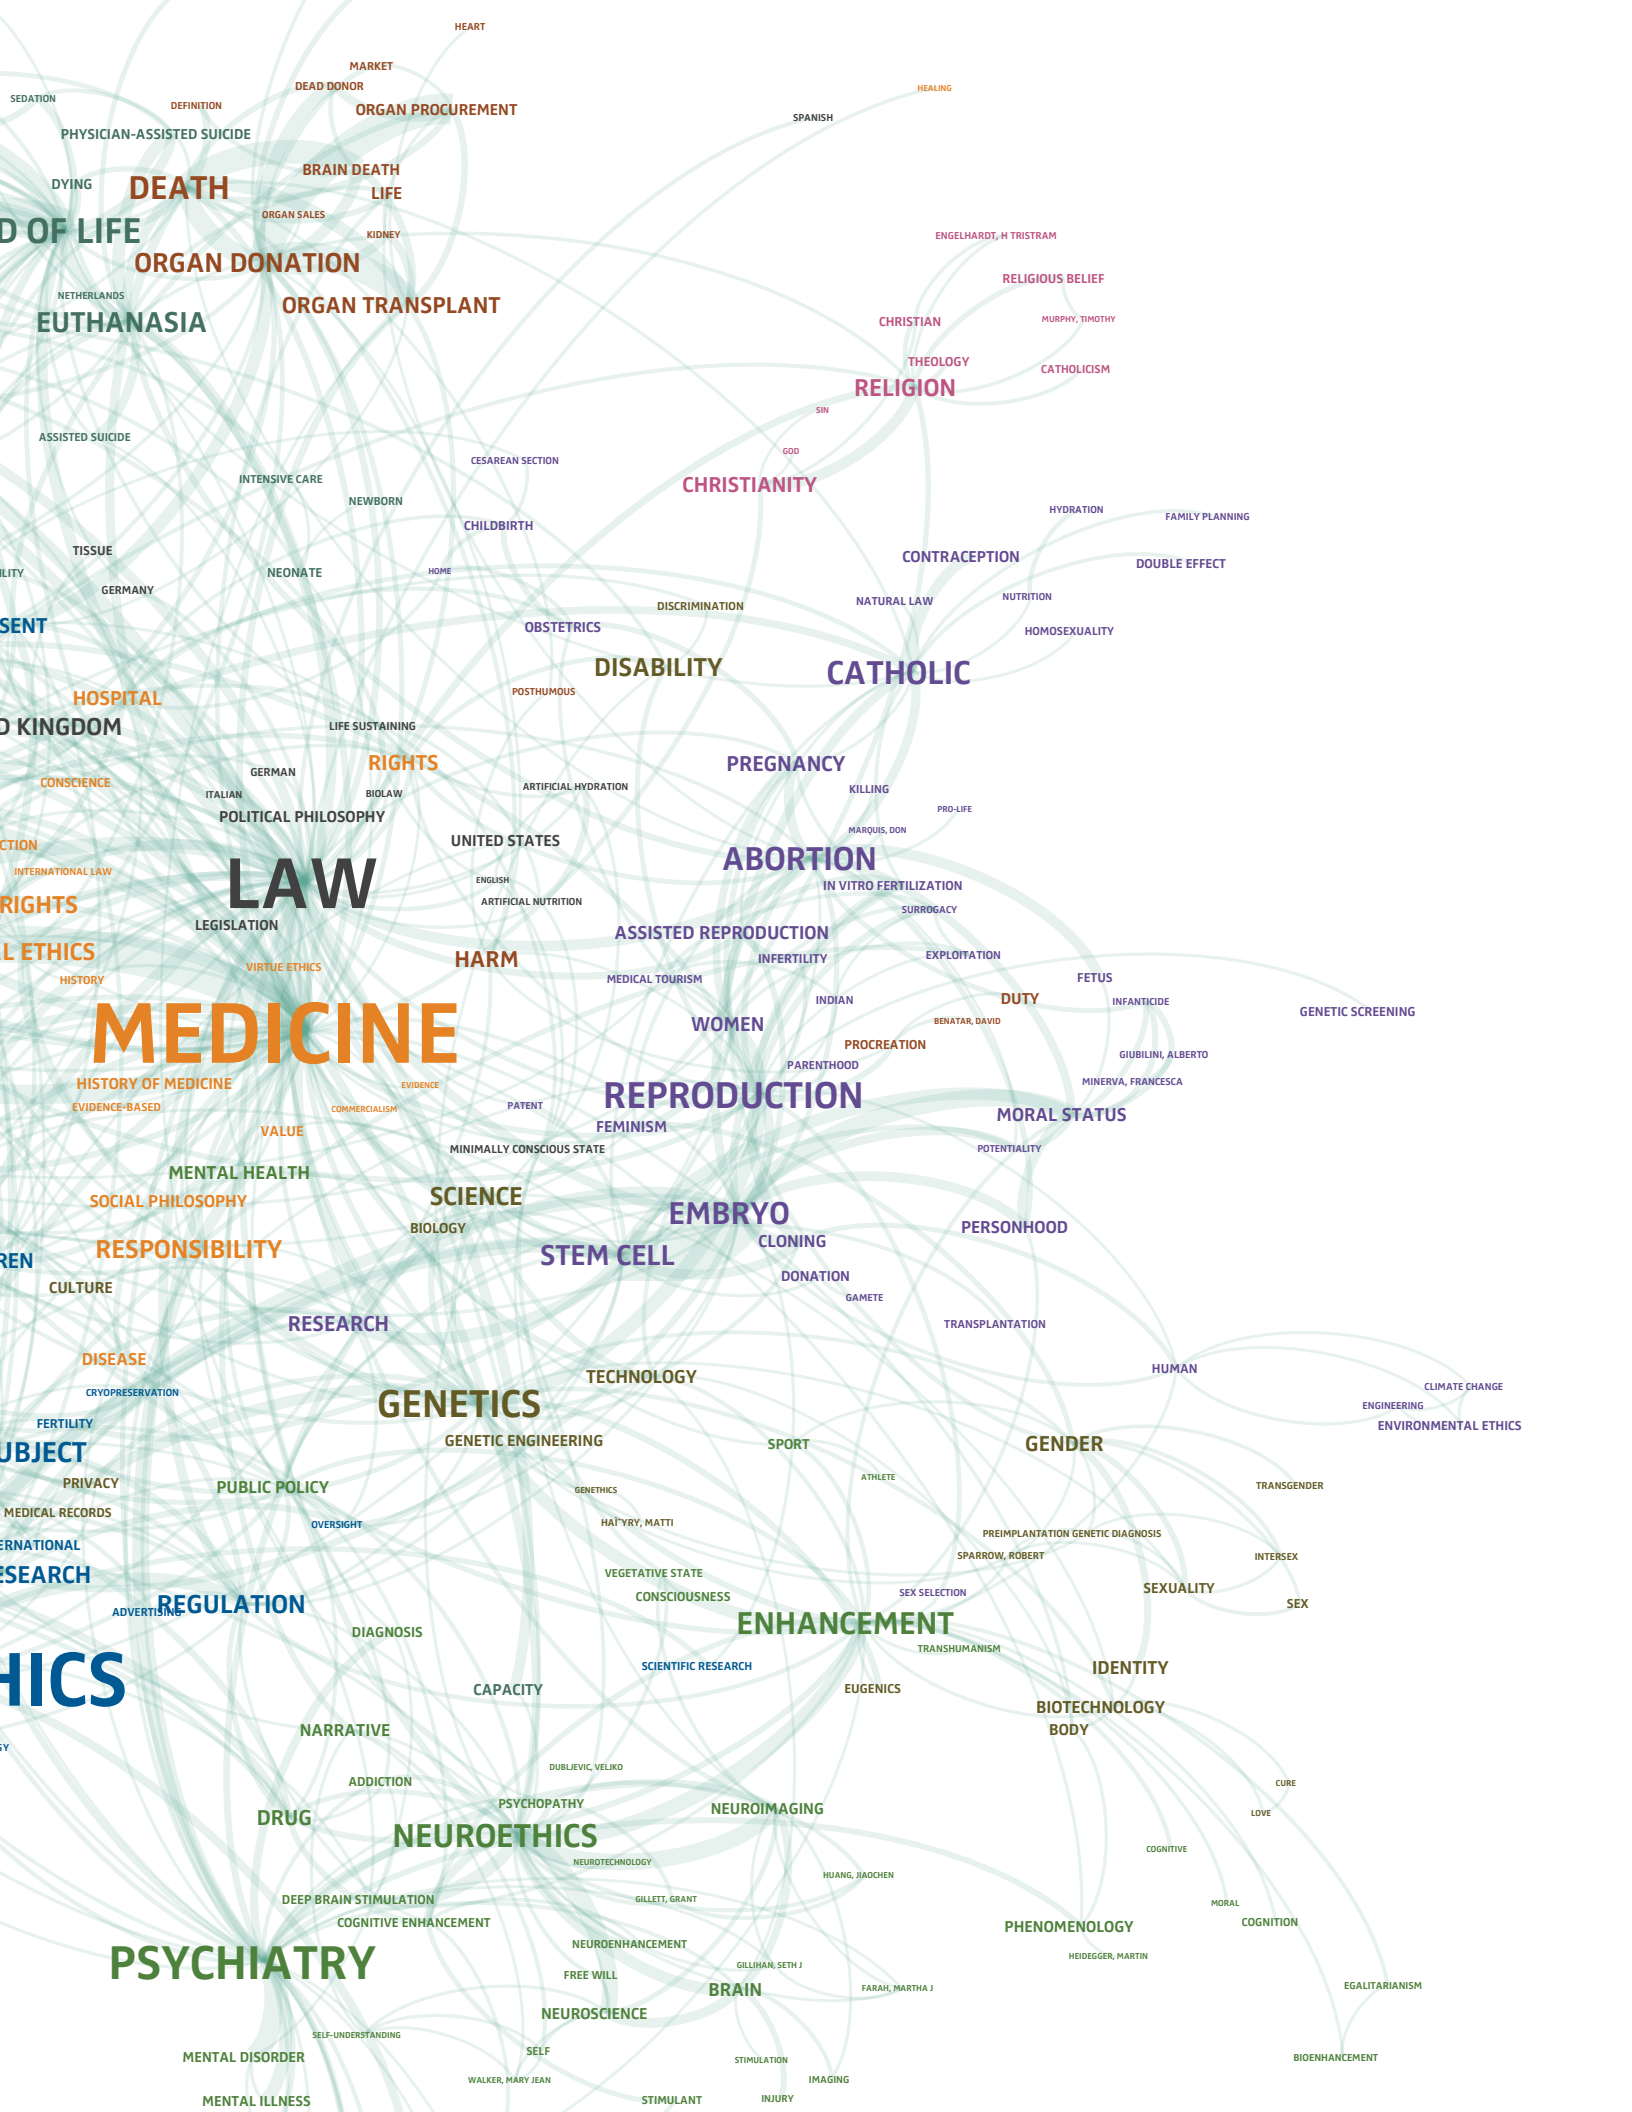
HEART
MARKET
DEAD DONOR
ORGAN PROCUREMENT
HEALING
SEDATION
DEFINITION
SPANISH
PHYSICIAN-ASSISTED SUICIDE
BRAIN DEATH
DYING
DEATH
LIFE
ORGAN SALES
D OF LIFE
KIDNEY
ENGELHARDT, H TRISTRAM
ORGAN DONATION
RELIGIOUS BELIEF
NETHERLANDS
ORGAN TRANSPLANT
EUTHANASIA
CHRISTIAN
MURPHY, TIMOTHY
THEOLOGY
CATHOLICISM
RELIGION
SIN
ASSISTED SUICIDE
CESAREAN SECTION
GOD
INTENSIVE CARE
CHRISTIANITY
NEWBORN
HYDRATION
FAMILY PLANNING
CHILDBIRTH
TISSUE
CONTRACEPTION
DOUBLE EFFECT
LITY
NEONATE
HOME
GERMANY
NATURAL LAW
NUTRITION
DISCRIMINATION
SENT
OBSTETRICS
HOMOSEXUALITY
DISABILITY
CATHOLIC
HOSPITAL
POSTHUMOUS
D KINGDOM
LIFE SUSTAINING
PREGNANCY
RIGHTS
GERMAN
CONSCIENCE
ARTIFICIAL HYDRATION
KILLING
ITALIAN
BIOLAW
PRO-LIFE
POLITICAL PHILOSOPHY
MARQUIS, DON
CTION
UNITED STATES
ABORTION
INTERNATIONAL LAW
LAW
ENGLISH
IN VITRO FERTILIZATION
ARTIFICIAL NUTRITION
RIGHTS
SURROGACY
LEGISLATION
ASSISTED REPRODUCTION
L ETHICS
HARM
INFERTILITY
EXPLOITATION
VIRTUE ETHICS
HISTORY
FETUS
MEDICAL TOURISM
DUTY
INDIAN
INFANTICIDE
GENETIC SCREENING
MEDICINE
BENATAR, DAVID
WOMEN
PROCREATION
GIUBILINI, ALBERTO
PARENTHOOD
HISTORY OF MEDICINE
MINERVA, FRANCESCA
EVIDENCE
EVIDENCE-BASED
REPRODUCTION
PATENT
COMMERCIALISM
MORAL STATUS
FEMINISM
VALUE
MINIMALLY CONSCIOUS STATE
POTENTIALITY
MENTAL HEALTH
SCIENCE
SOCIAL PHILOSOPHY
EMBRYO
BIOLOGY
PERSONHOOD
CLONING
RESPONSIBILITY
STEM CELL
REN
DONATION
CULTURE
GAMETE
RESEARCH
TRANSPLANTATION
DISEASE
TECHNOLOGY
HUMAN
CRYOPRESERVATION
CLIMATE CHANGE
GENETICS
ENGINEERING
FERTILITY
ENVIRONMENTAL ETHICS
GENETIC ENGINEERING
UBJECT
SPORT
GENDER
PRIVACY
ATHLETE
PUBLIC POLICY
TRANSGENDER
MEDICAL RECORDS
GENETHICS
OVERSIGHT
HAÏ‿YRY, MATTI
ERNATIONAL
PREIMPLANTATION GENETIC DIAGNOSIS
SPARROW, ROBERT
INTERSEX
ESEARCH
VEGETATIVE STATE
SEXUALITY
CONSCIOUSNESS
SEX SELECTION
ADVERTISING
REGULATION
SEX
ENHANCEMENT
DIAGNOSIS
TRANSHUMANISM
SCIENTIFIC RESEARCH
HICS
IDENTITY
CAPACITY
EUGENICS
BIOTECHNOLOGY
BODY
NARRATIVE
GY
DUBLJEVIC, VELJKO
ADDICTION
CURE
PSYCHOPATHY
NEUROIMAGING
LOVE
DRUG
NEUROETHICS
NEUROTECHNOLOGY
COGNITIVE
HUANG, JIAOCHEN
DEEP BRAIN STIMULATION
GILLETT, GRANT
MORAL
COGNITIVE ENHANCEMENT
COGNITION
PHENOMENOLOGY
NEUROENHANCEMENT
HEIDEGGER, MARTIN
PSYCHIATRY
GILLIHAN, SETH J
FREE WILL
BRAIN
FARAH, MARTHA J
EGALITARIANISM
NEUROSCIENCE
SELF-UNDERSTANDING
MENTAL DISORDER
SELF
STIMULATION
BIOENHANCEMENT
WALKER, MARY JEAN
IMAGING
MENTAL ILLNESS
STIMULANT
INJURY